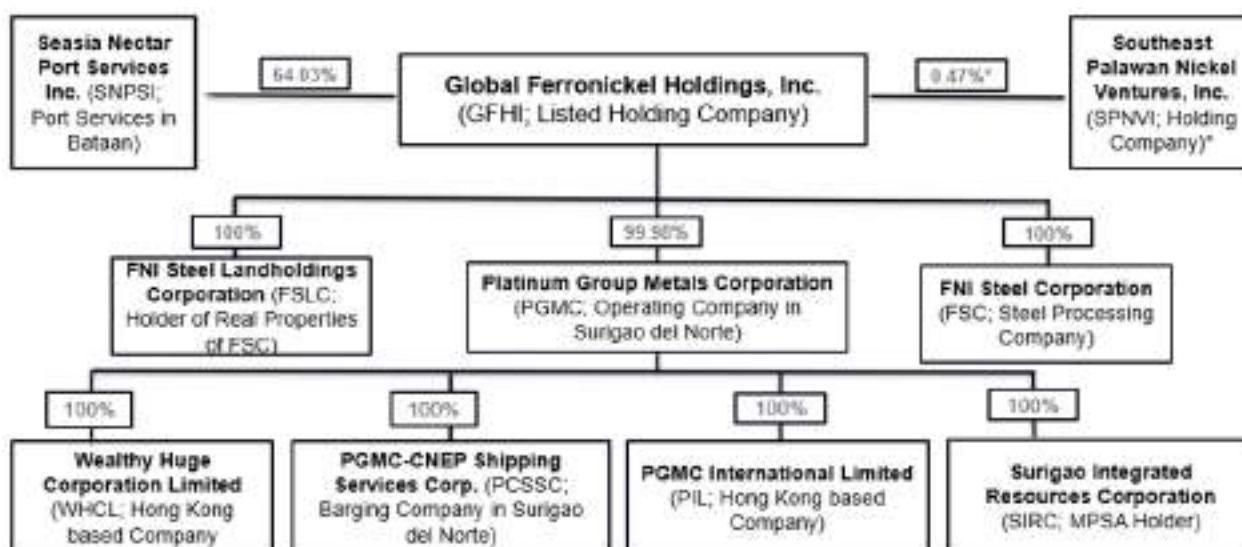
**Seasia Nectar Port Services Inc.** (SNPSI; Port Services in Bataan)

64.03%

**Global Ferronickel Holdings, Inc.** (GFHI; Listed Holding Company)

0.47%*

**Southeast Palawan Nickel Ventures, Inc.** (SPNVI; Holding Company)*

100%

**FNI Steel Landholdings Corporation** (FSLC; Holder of Real Properties of FSC)

99.98%

**Platinum Group Metals Corporation** (PGMC; Operating Company in Surigao del Norte)

100%

**FNI Steel Corporation** (FSC; Steel Processing Company)

100%

**Wealthy Huge Corporation Limited** (WHCL; Hong Kong based Company

100%

**PGMC-CNEP Shipping Services Corp.** (PCSSC; Barging Company in Surigao del Norte)

100%

**PGMC International Limited** (PIL; Hong Kong based Company)

100%

**Surigao Integrated Resources Corporation** (SIRC; MPSA Holder)